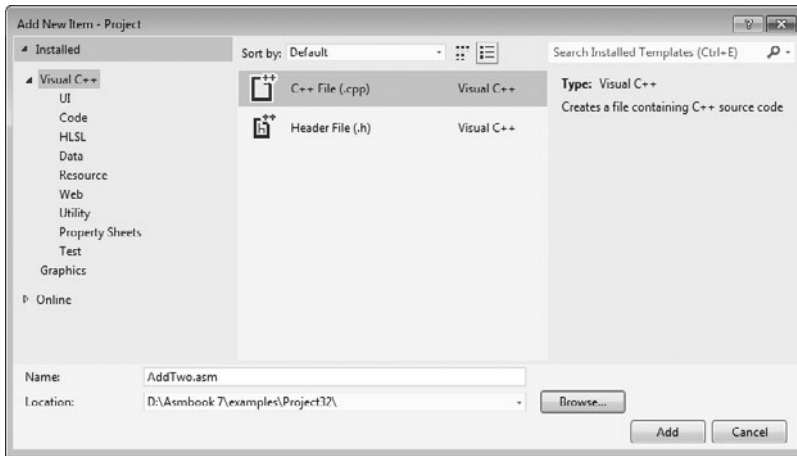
Add New Item - Project

? X

▲ Installed

Sort by: Default

Search Installed Templates (Ctrl+E)

▲ Visual C++
UI
Code
HLSL
Data
Resource
Web
Utility
Property Sheets
Test
Graphics

▷ Online

C++ File (.cpp) Visual C++

Header File (.h) Visual C++

Type: Visual C++
Creates a file containing C++ source code

Name: AddTwo.asm

Location: D:\Asmbook 7\examples\Project32\

Browse...

Add

Cancel